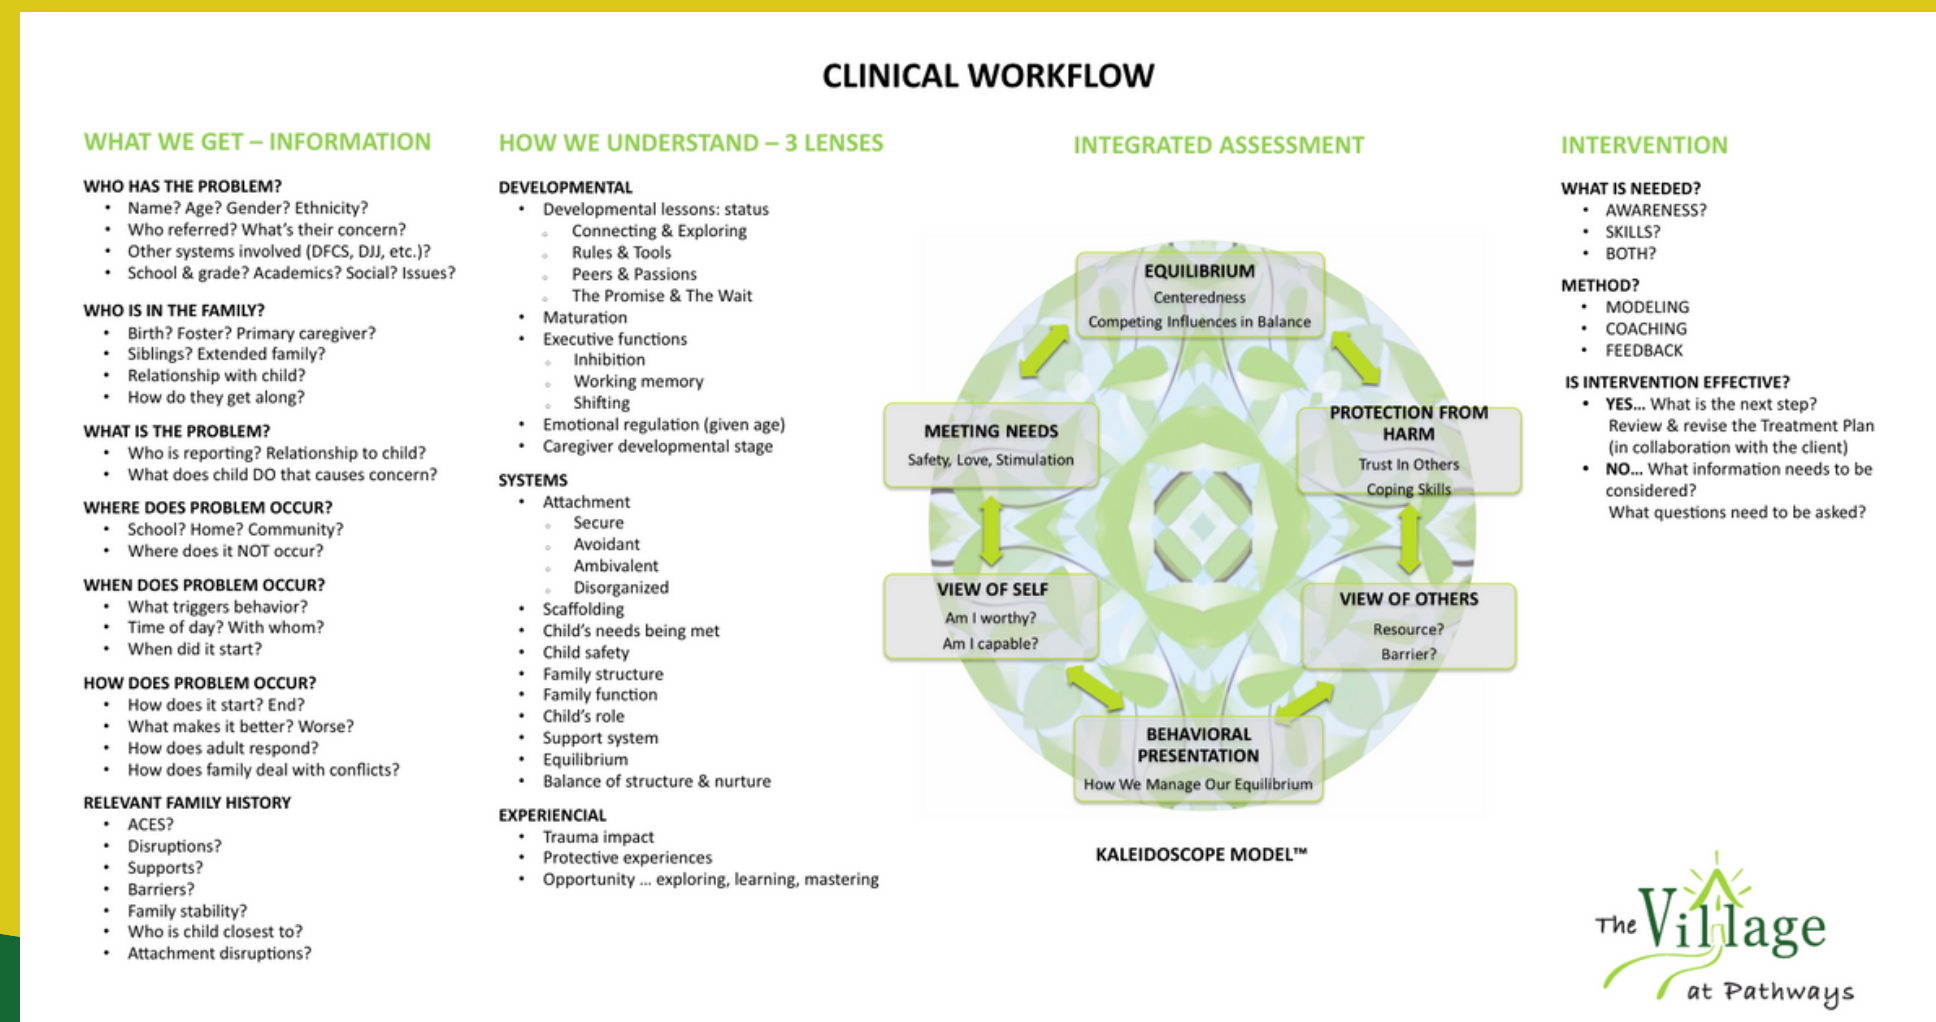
CLINICAL WORKFLOW

WHAT WE GET – INFORMATION

WHO HAS THE PROBLEM?
• Name? Age? Gender? Ethnicity?
• Who referred? What's their concern?
• Other systems involved (DFCS, DJJ, etc.)?
• School & grade? Academics? Social? Issues?

WHO IS IN THE FAMILY?
• Birth? Foster? Primary caregiver?
• Siblings? Extended family?
• Relationship with child?
• How do they get along?

WHAT IS THE PROBLEM?
• Who is reporting? Relationship to child?
• What does child DO that causes concern?

WHERE DOES PROBLEM OCCUR?
• School? Home? Community?
• Where does it NOT occur?

WHEN DOES PROBLEM OCCUR?
• What triggers behavior?
• Time of day? With whom?
• When did it start?

HOW DOES PROBLEM OCCUR?
• How does it start? End?
• What makes it better? Worse?
• How does adult respond?
• How does family deal with conflicts?

RELEVANT FAMILY HISTORY
• ACES?
• Disruptions?
• Supports?
• Barriers?
• Family stability?
• Who is child closest to?
• Attachment disruptions?

HOW WE UNDERSTAND – 3 LENSES

DEVELOPMENTAL
• Developmental lessons: status
◦ Connecting & Exploring
◦ Rules & Tools
◦ Peers & Passions
◦ The Promise & The Wait
• Maturation
• Executive functions
◦ Inhibition
◦ Working memory
◦ Shifting
• Emotional regulation (given age)
• Caregiver developmental stage

SYSTEMS
• Attachment
◦ Secure
◦ Avoidant
◦ Ambivalent
◦ Disorganized
• Scaffolding
• Child's needs being met
• Child safety
• Family structure
• Family function
• Child's role
• Support system
• Equilibrium
• Balance of structure & nurture

EXPERIENCIAL
• Trauma impact
• Protective experiences
• Opportunity … exploring, learning, mastering

INTEGRATED ASSESSMENT

EQUILIBRIUM
Centeredness
Competing Influences in Balance

MEETING NEEDS
Safety, Love, Stimulation

PROTECTION FROM HARM
Trust In Others
Coping Skills

VIEW OF SELF
Am I worthy?
Am I capable?

VIEW OF OTHERS
Resource?
Barrier?

BEHAVIORAL PRESENTATION
How We Manage Our Equilibrium

KALEIDOSCOPE MODEL™

INTERVENTION

WHAT IS NEEDED?
• AWARENESS?
• SKILLS?
• BOTH?

METHOD?
• MODELING
• COACHING
• FEEDBACK

IS INTERVENTION EFFECTIVE?
• YES… What is the next step?
Review & revise the Treatment Plan (in collaboration with the client)
• NO… What information needs to be considered?
What questions need to be asked?

The Village at Pathways